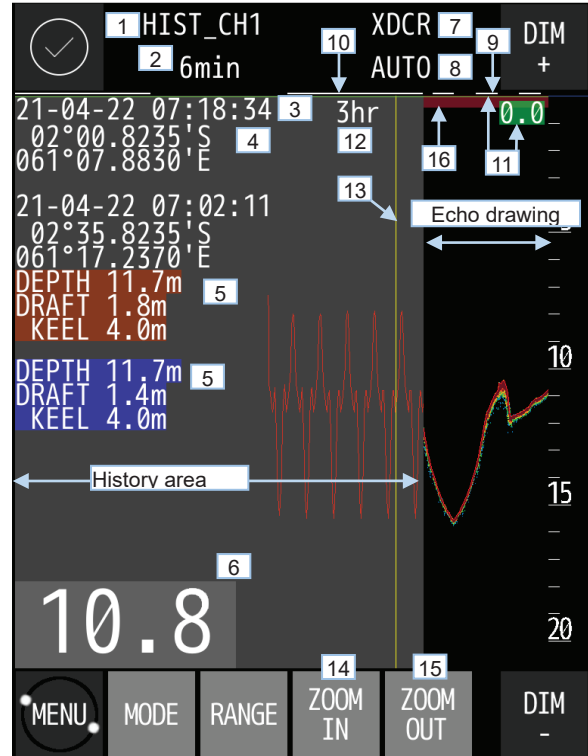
1 HIST_CH1
2 6min
XDCR 7
AUTO 8
DIM +
10
9
21-04-22 07:18:34 3
3hr
02°00.8235'S 4
061°07.8830'E
12
0.0
16
11
21-04-22 07:02:11
02°35.8235'S
061°17.2370'E
13
Echo drawing
DEPTH 11.7m 5
DRAFT 1.8m
KEEL 4.0m
10
DEPTH 11.7m 5
DRAFT 1.4m
KEEL 4.0m
History area
15
6
10.8
20
14
15
MENU
MODE
RANGE
ZOOM IN
ZOOM OUT
DIM -